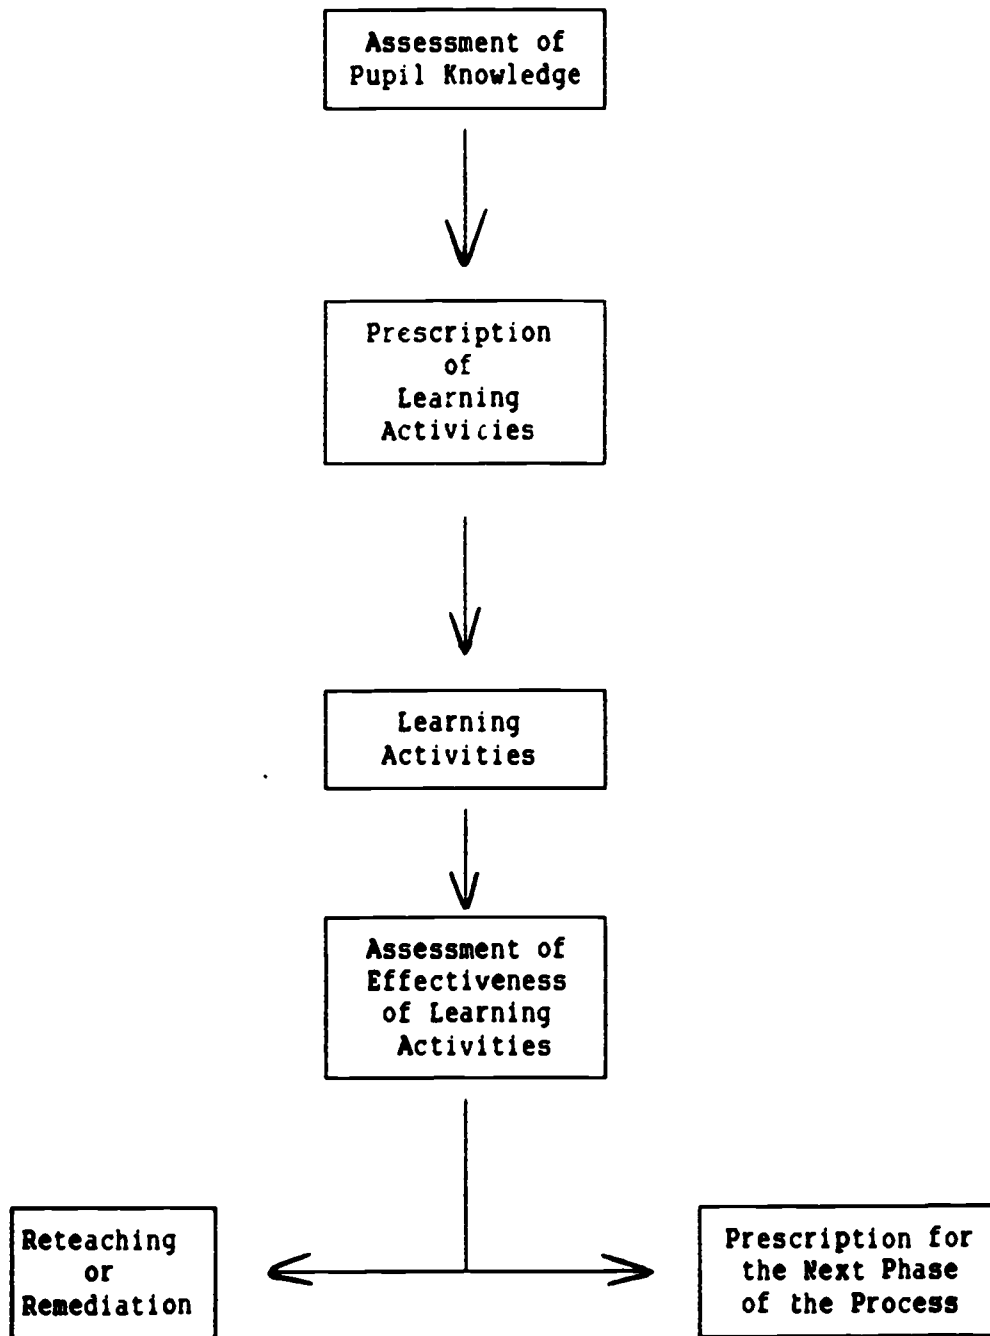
Assessment of Pupil Knowledge

Prescription of Learning Activicies

Learning Activities

Assessment of Effectiveness of Learning Activities

Reteaching or Remediation

Prescription for the Next Phase of the Process